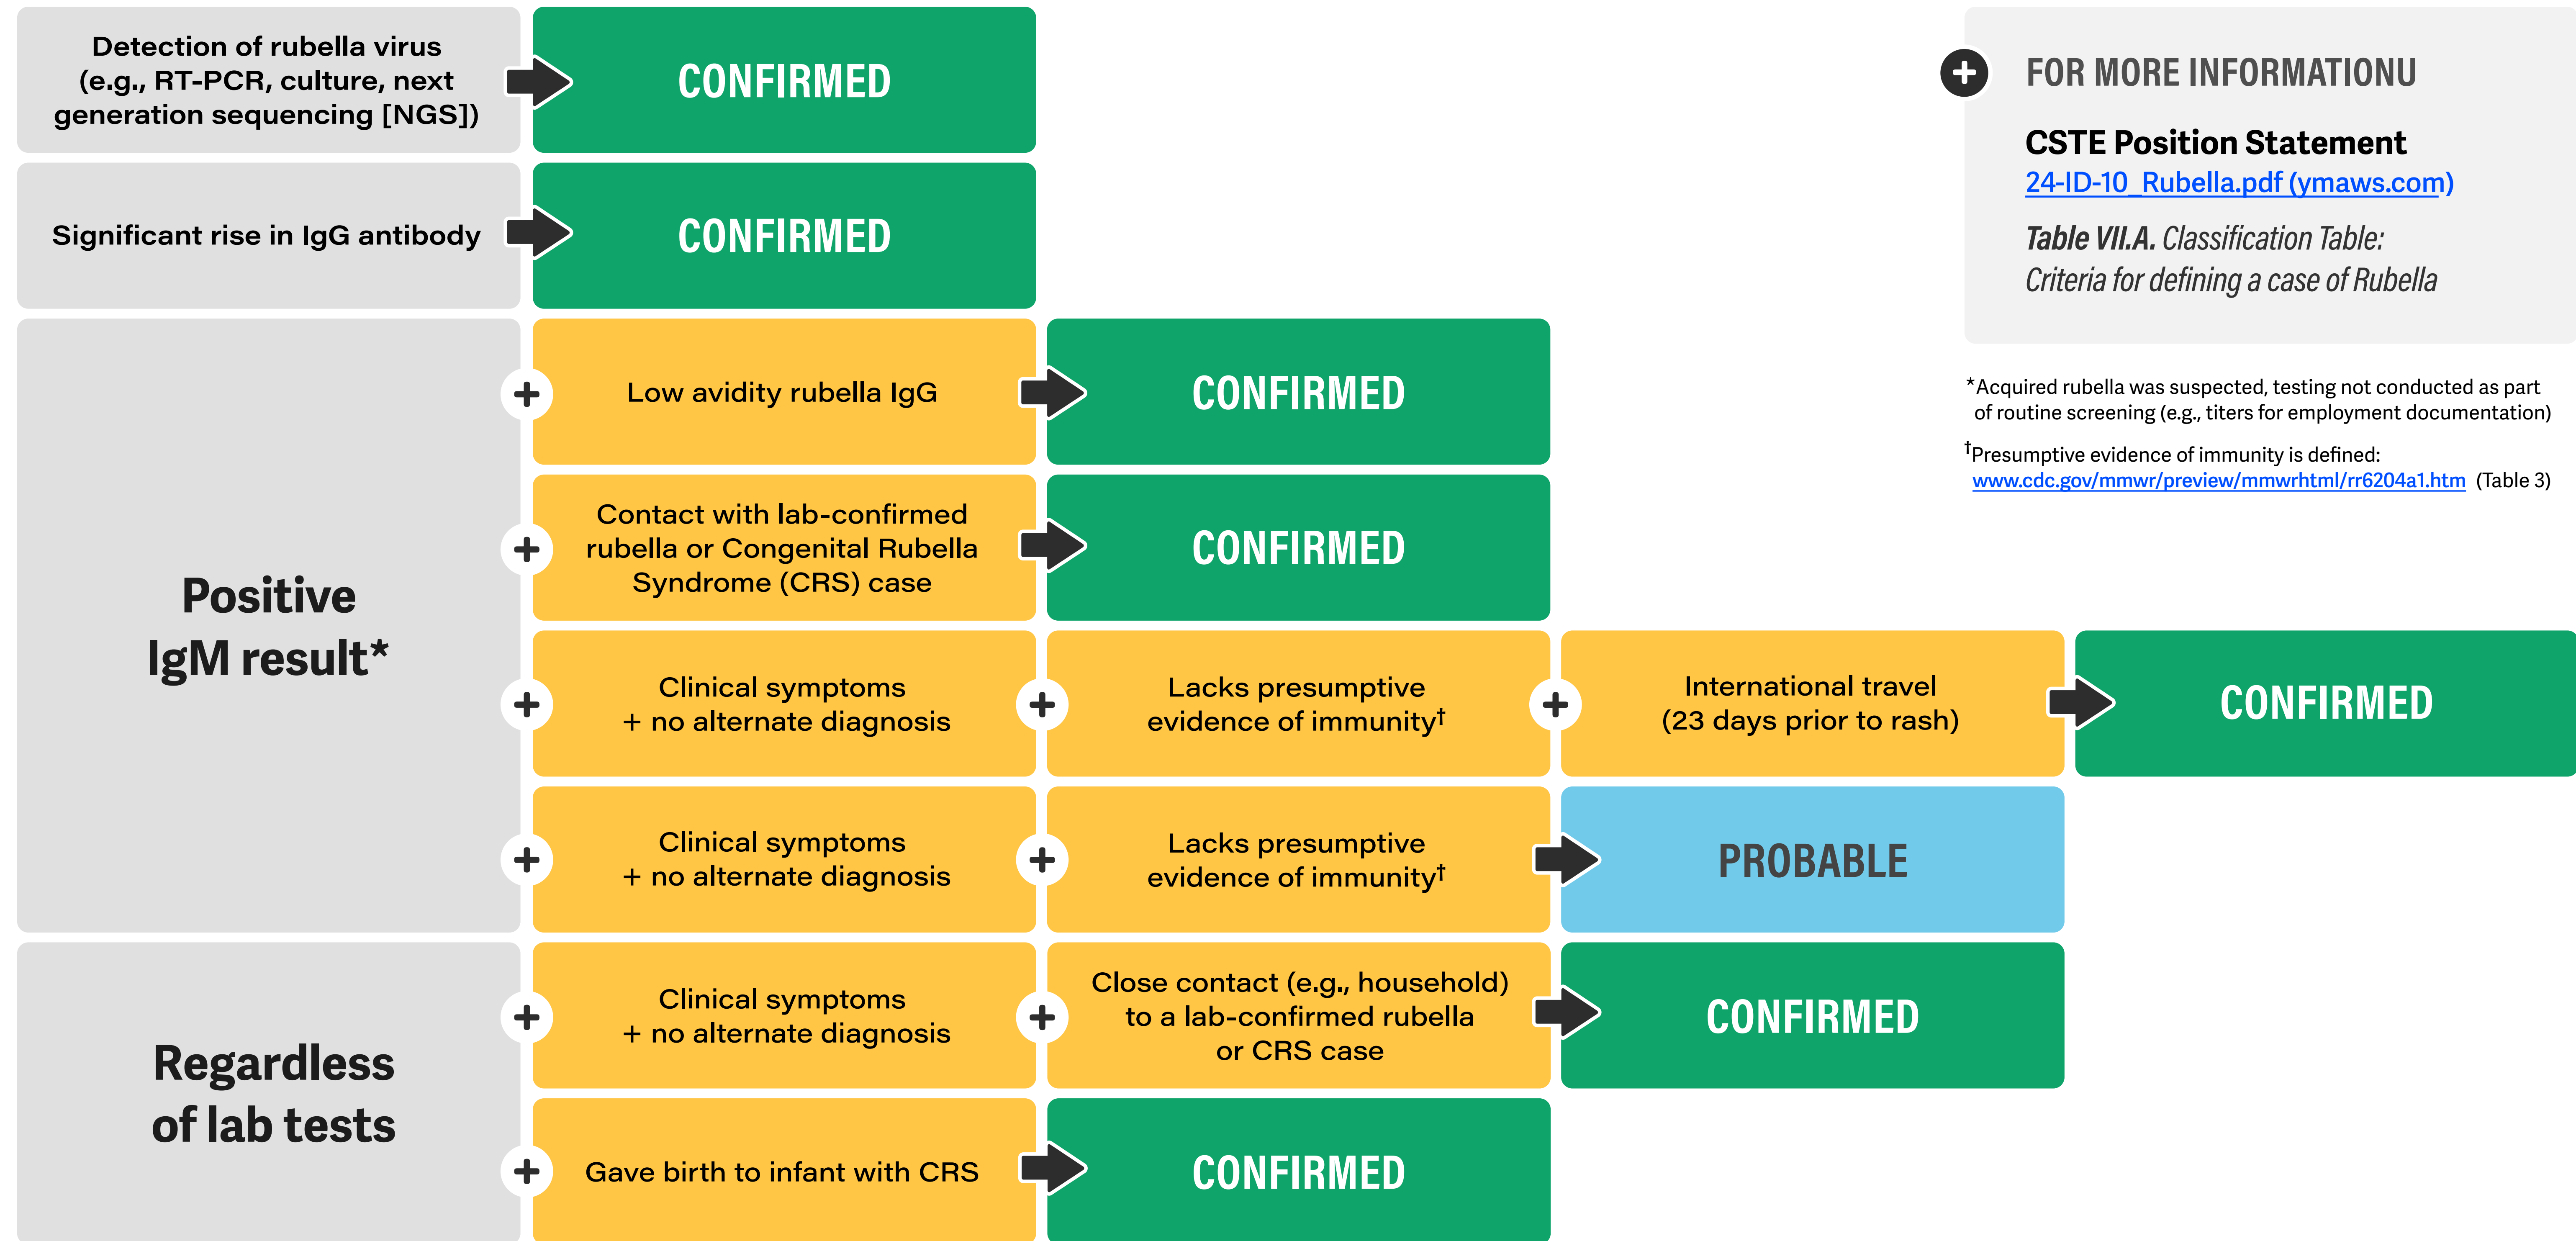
Detection of rubella virus (e.g., RT-PCR, culture, next generation sequencing [NGS])

CONFIRMED

Significant rise in IgG antibody

CONFIRMED

Positive IgM result*

Low avidity rubella IgG

CONFIRMED

Contact with lab-confirmed rubella or Congenital Rubella Syndrome (CRS) case

CONFIRMED

Clinical symptoms + no alternate diagnosis

Lacks presumptive evidence of immunity†

International travel (23 days prior to rash)

CONFIRMED

Clinical symptoms + no alternate diagnosis

Lacks presumptive evidence of immunity†

PROBABLE

Regardless of lab tests

Clinical symptoms + no alternate diagnosis

Close contact (e.g., household) to a lab-confirmed rubella or CRS case

CONFIRMED

Gave birth to infant with CRS

CONFIRMED

FOR MORE INFORMATIONU

CSTE Position Statement
24-ID-10_Rubella.pdf (ymaws.com)

Table VII.A. Classification Table: Criteria for defining a case of Rubella

*Acquired rubella was suspected, testing not conducted as part of routine screening (e.g., titers for employment documentation)

†Presumptive evidence of immunity is defined: www.cdc.gov/mmwr/preview/mmwrhtml/rr6204a1.htm (Table 3)